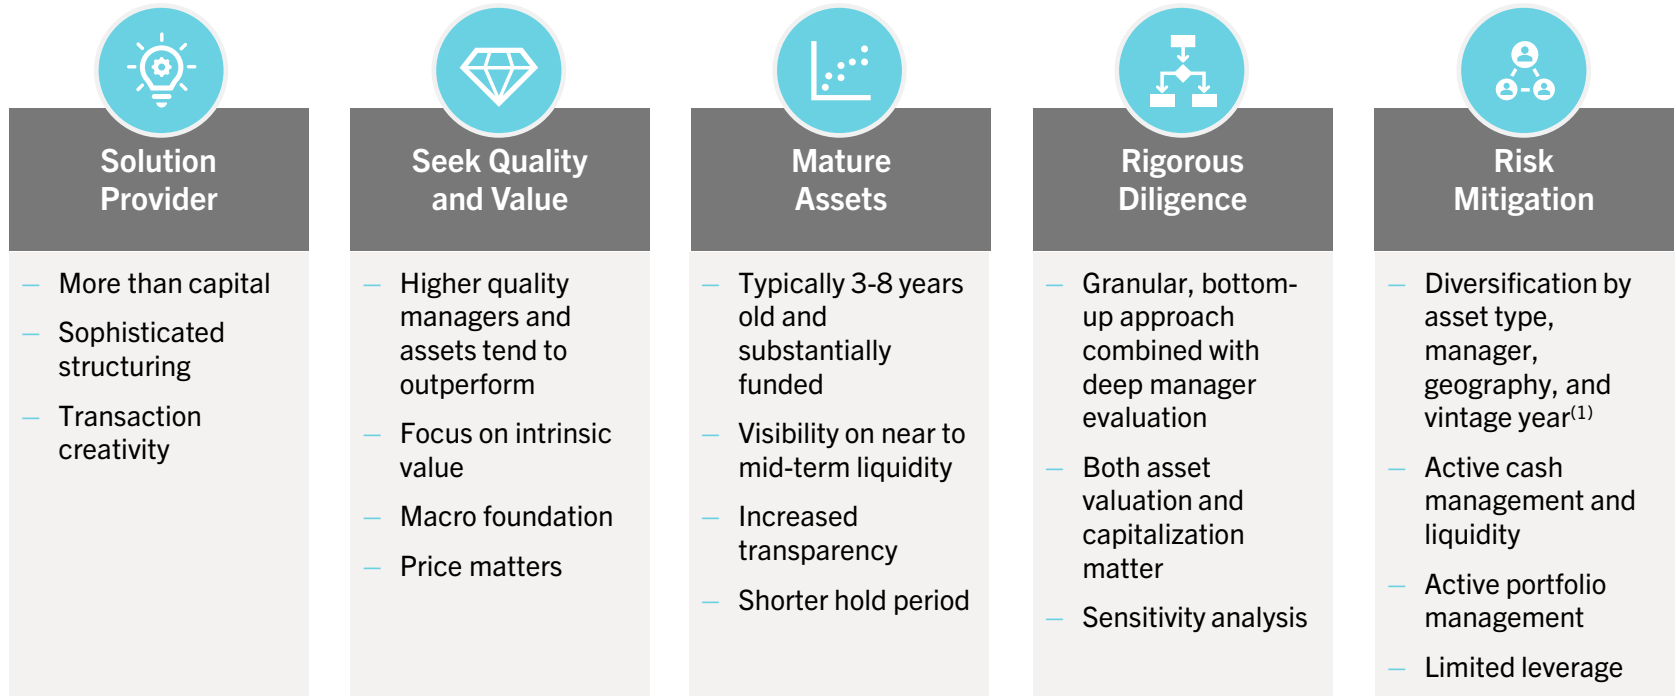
Solution Provider

– More than capital
– Sophisticated structuring
– Transaction creativity

Seek Quality and Value

– Higher quality managers and assets tend to outperform
– Focus on intrinsic value
– Macro foundation
– Price matters

Mature Assets

– Typically 3-8 years old and substantially funded
– Visibility on near to mid-term liquidity
– Increased transparency
– Shorter hold period

Rigorous Diligence

– Granular, bottom-up approach combined with deep manager evaluation
– Both asset valuation and capitalization matter
– Sensitivity analysis

Risk Mitigation

– Diversification by asset type, manager, geography, and vintage year$^{(1)}$
– Active cash management and liquidity
– Active portfolio management
– Limited leverage